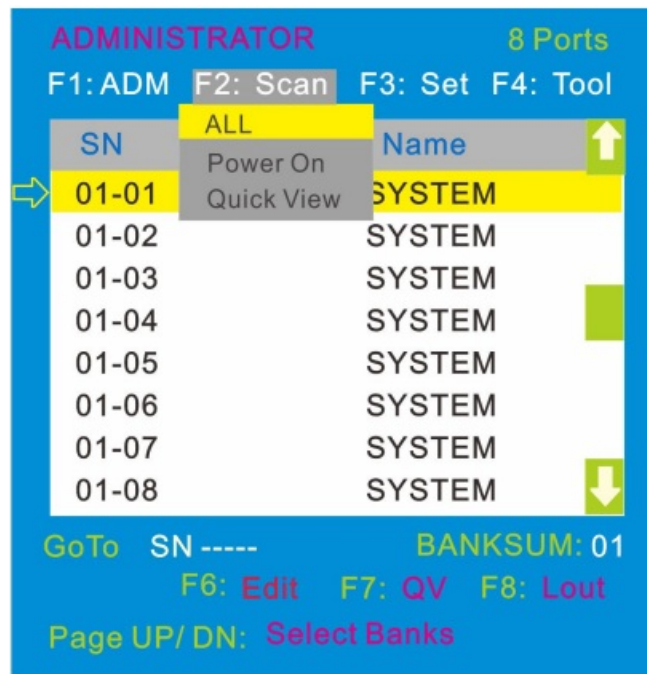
ADMINISTRATOR 8 Ports

F1: ADM F2: Scan F3: Set F4: Tool

ALL
Power On
Quick View

| SN | Name |
|---|---|
| 01-01 | SYSTEM |
| 01-02 | SYSTEM |
| 01-03 | SYSTEM |
| 01-04 | SYSTEM |
| 01-05 | SYSTEM |
| 01-06 | SYSTEM |
| 01-07 | SYSTEM |
| 01-08 | SYSTEM |

GoTo SN ----- BANKSUM: 01

F6: Edit F7: QV F8: Lout

Page UP/ DN: Select Banks